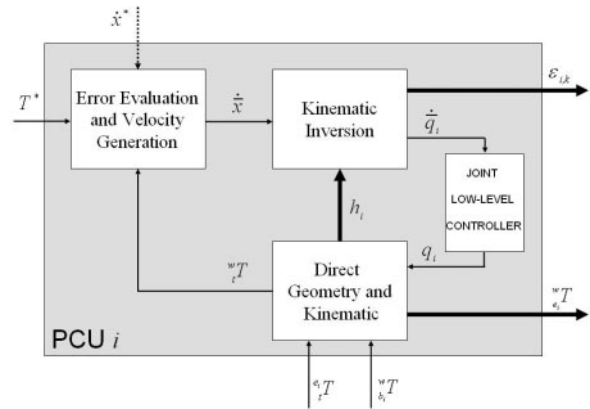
$\dot{x}^*$

$T^*$

Error Evaluation and Velocity Generation

$\dot{\bar{x}}$

Kinematic Inversion

$\varepsilon_{i,k}$

$\dot{\bar{q}}_i$

JOINT LOW-LEVEL CONTROLLER

$h_i$

$q_i$

${}^{w}_{t}T$

Direct Geometry and Kinematic

${}^{w}_{e_i}T$

PCU $i$

${}^{e_i}_{t}T$

${}^{w}_{b_i}T$